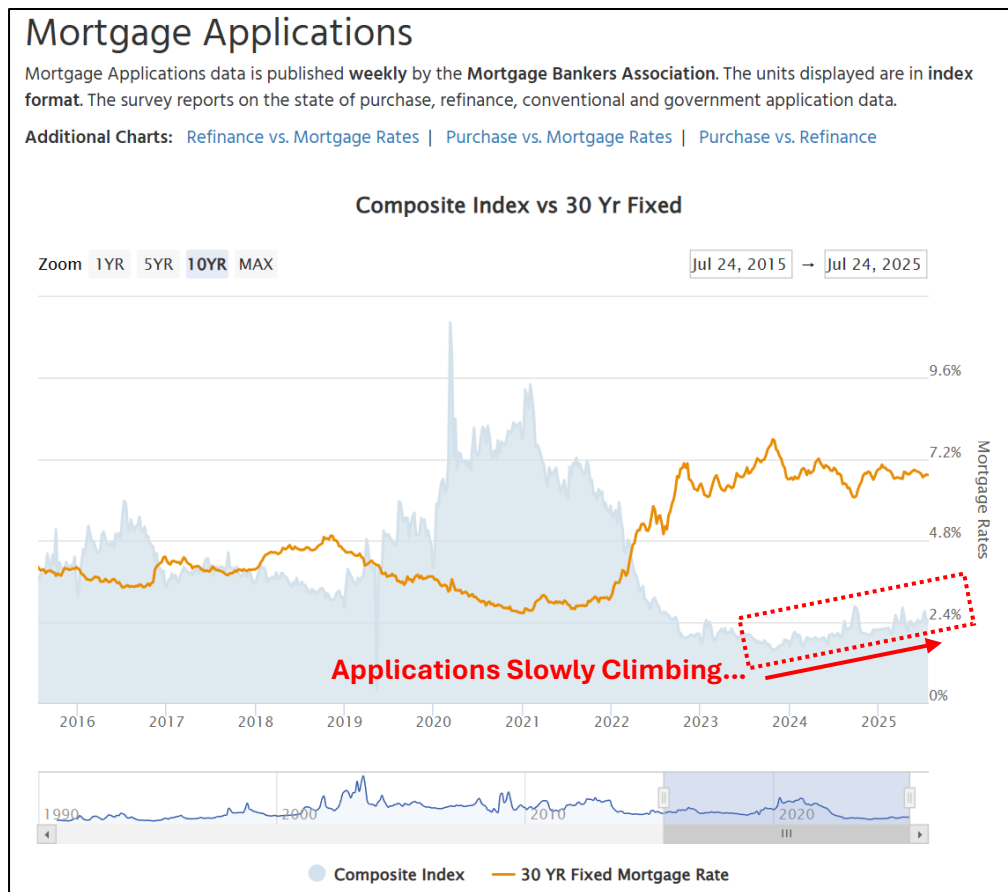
Mortgage Applications

Mortgage Applications data is published **weekly** by the **Mortgage Bankers Association**. The units displayed are in **index format**. The survey reports on the state of purchase, refinance, conventional and government application data.

Additional Charts: Refinance vs. Mortgage Rates | Purchase vs. Mortgage Rates | Purchase vs. Refinance

Composite Index vs 30 Yr Fixed

Zoom 1YR 5YR 10YR MAX

Jul 24, 2015 → Jul 24, 2025

9.6%
7.2%
4.8%
2.4%
0%

Mortgage Rates

Applications Slowly Climbing...

2016 2017 2018 2019 2020 2021 2022 2023 2024 2025

1990 2000 2010 2020

Composite Index
30 YR Fixed Mortgage Rate